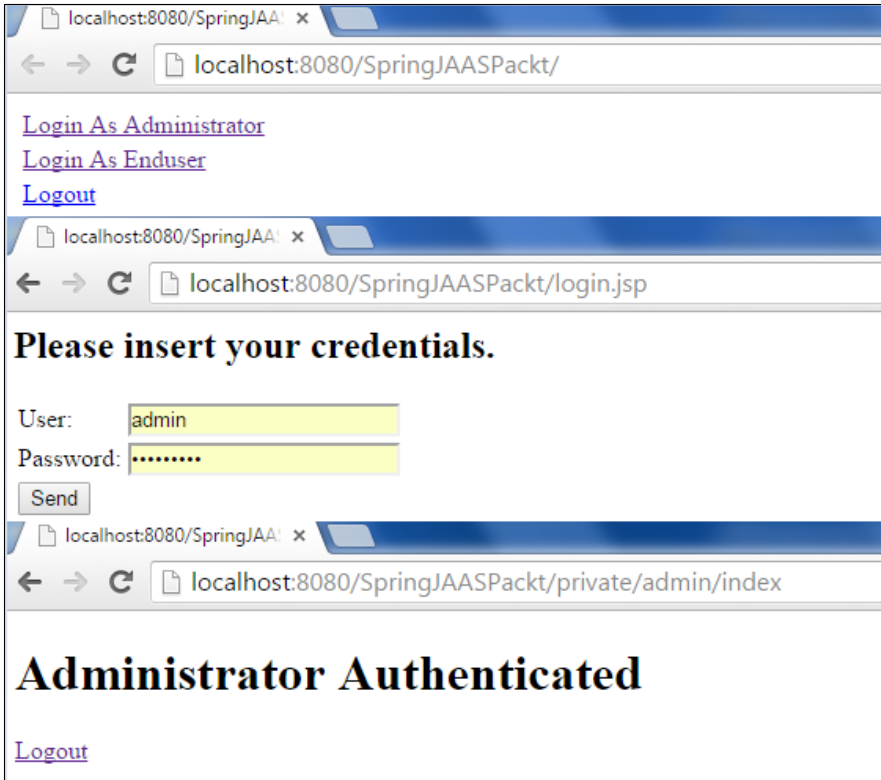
localhost:8080/SpringJAAS ×

localhost:8080/SpringJAASPackt/

Login As Administrator

Login As Enduser

Logout

localhost:8080/SpringJAAS ×

localhost:8080/SpringJAASPackt/login.jsp

Please insert your credentials.

User: admin

Password: •••••••••

Send

localhost:8080/SpringJAAS ×

localhost:8080/SpringJAASPackt/private/admin/index

Administrator Authenticated

Logout